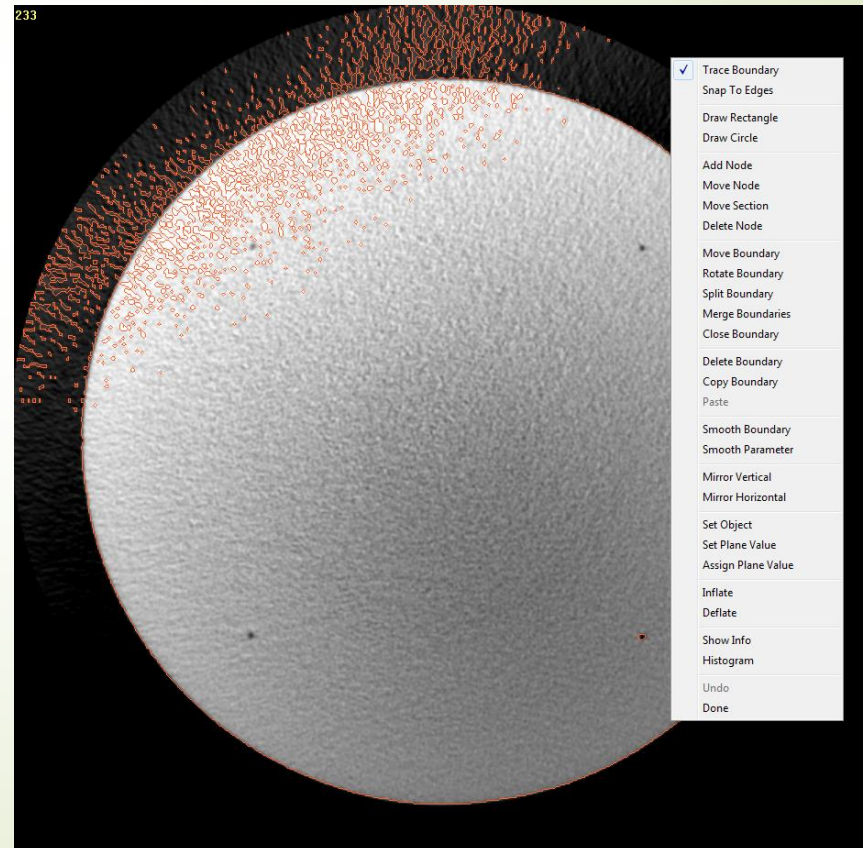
233

✓ Trace Boundary
Snap To Edges

Draw Rectangle
Draw Circle

Add Node
Move Node
Move Section
Delete Node

Move Boundary
Rotate Boundary
Split Boundary
Merge Boundaries
Close Boundary

Delete Boundary
Copy Boundary
Paste

Smooth Boundary
Smooth Parameter

Mirror Vertical
Mirror Horizontal

Set Object
Set Plane Value
Assign Plane Value

Inflate
Deflate

Show Info
Histogram

Undo
Done